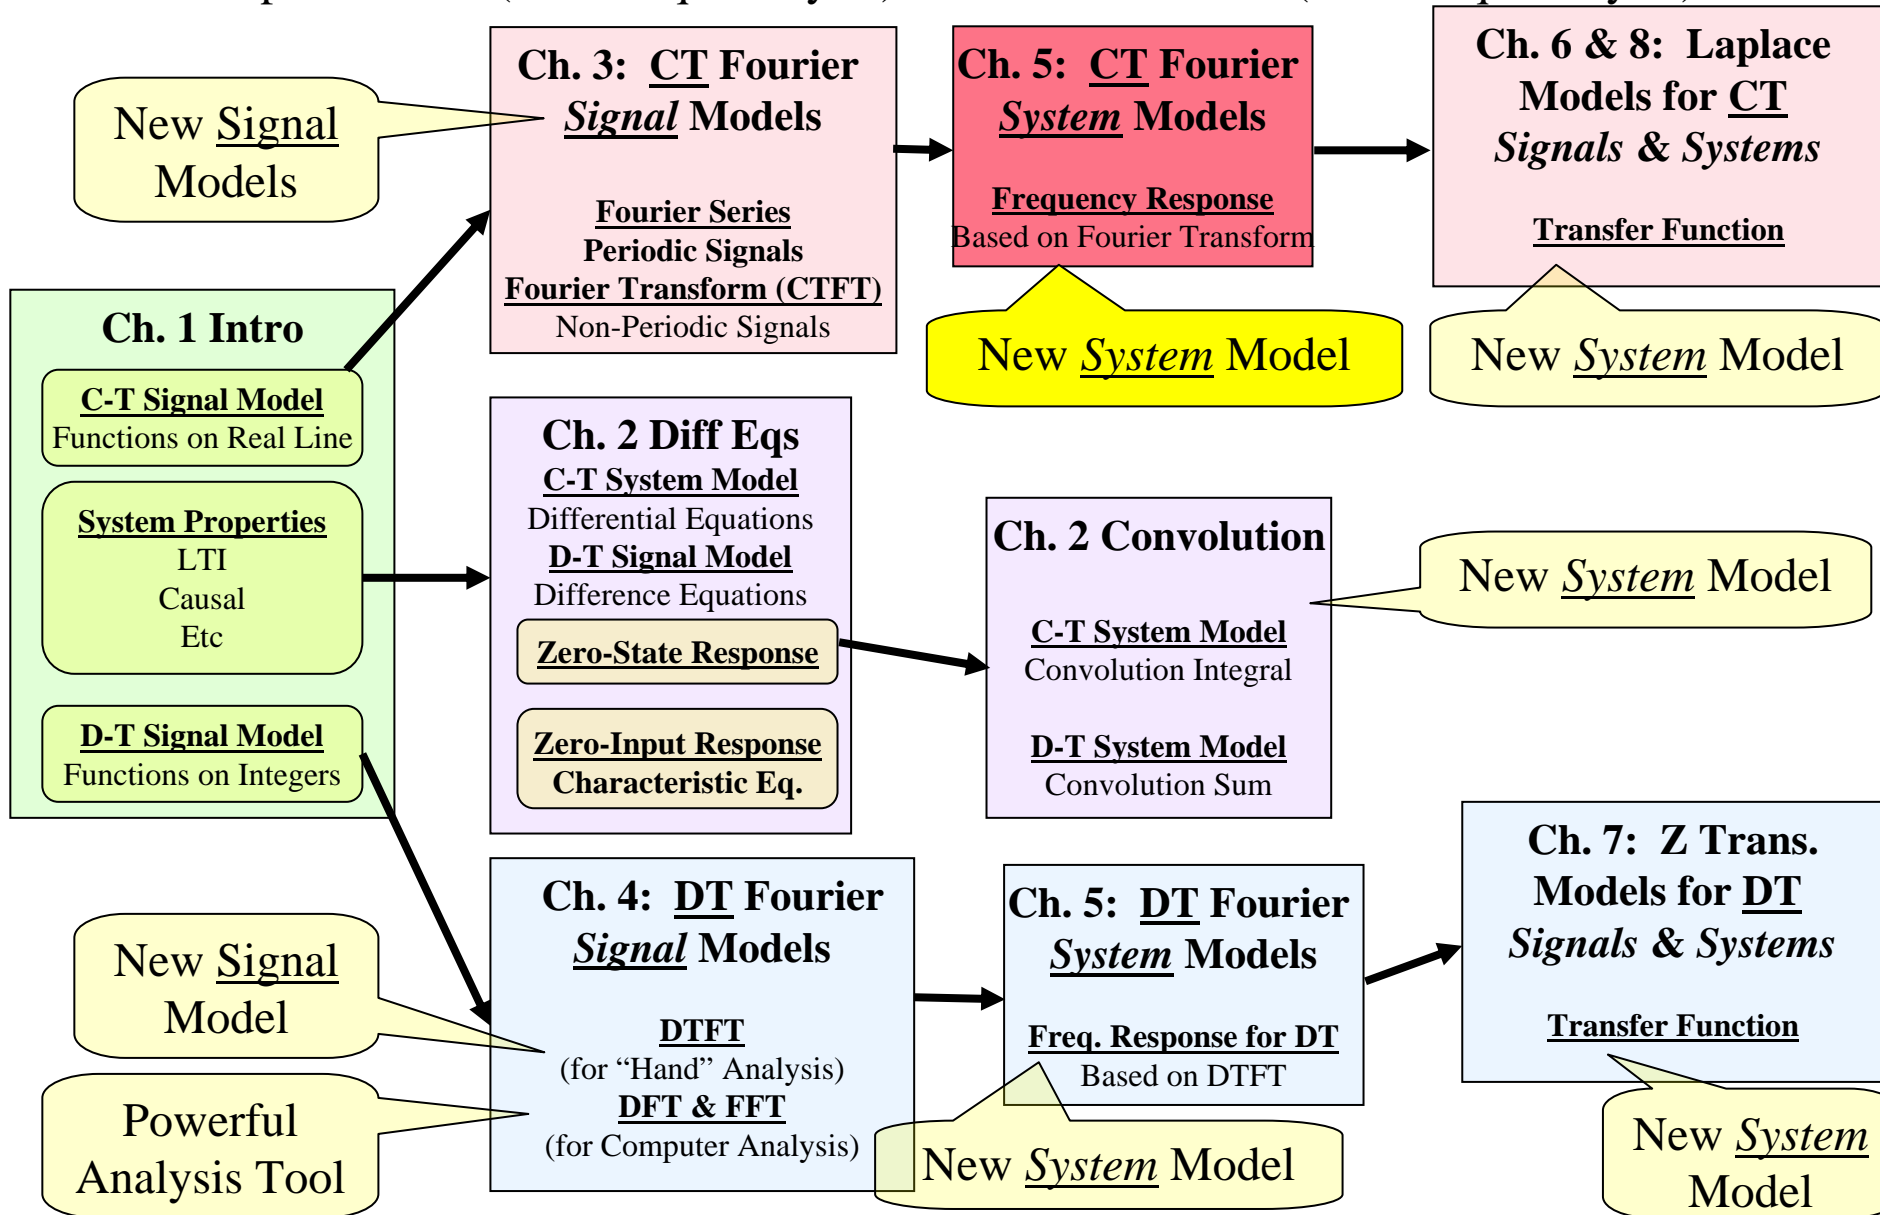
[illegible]

New Signal Models

Ch. 3: CT Fourier Signal Models

Fourier Series
Periodic Signals
Fourier Transform (CTFT)
Non-Periodic Signals

Ch. 5: CT Fourier System Models

Frequency Response
Based on Fourier Transform

New System Model

Ch. 6 & 8: Laplace Models for CT Signals & Systems

Transfer Function

New System Model

Ch. 1 Intro

C-T Signal Model
Functions on Real Line

System Properties
LTI
Causal
Etc

D-T Signal Model
Functions on Integers

Ch. 2 Diff Eqs
C-T System Model
Differential Equations
D-T Signal Model
Difference Equations

Zero-State Response

Zero-Input Response
Characteristic Eq.

Ch. 2 Convolution

C-T System Model
Convolution Integral

D-T System Model
Convolution Sum

New System Model

New Signal Model

Powerful Analysis Tool

Ch. 4: DT Fourier Signal Models

DTFT
(for "Hand" Analysis)
DFT & FFT
(for Computer Analysis)

Ch. 5: DT Fourier System Models

Freq. Response for DT
Based on DTFT

New System Model

Ch. 7: Z Trans. Models for DT Signals & Systems

Transfer Function

New System Model